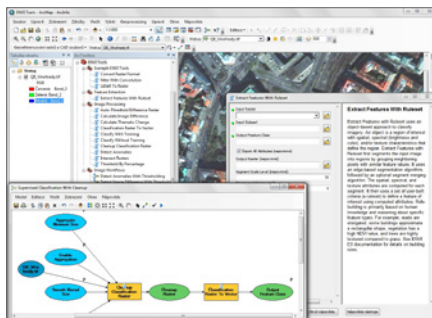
ENVI Tools - ArcMap - ArcInfo

Extract Features With Ruleset

Extract Features With Ruleset

Input Raster

Output Feature Class

Export All Attributes (optional)

Output Raster (optional)

Segment Scale Level (optional)

Extract Features With Ruleset uses an object-based approach to classify imagery. An object is a region of interest with spatial, spectral (brightness and color), and/or texture characteristics that define the region. Extract Features with Ruleset first segments the input image into regions by grouping neighboring pixels with similar feature values. It uses an edge-based segmentation algorithm, followed by an optional segment merging algorithm. The spatial, spectral, and texture attributes are computed for each segment. It then uses a set of user-built criteria (a ruleset) to define a feature of interest using computed attributes. Rule-building is primarily based on human knowledge and reasoning about specific feature types. For example, roads are elongated, some buildings approximate a rectangular shape, vegetation has a high NDVI value, and trees are highly textured compared to grass. See ENVI EX documentation for details on building rules.

ENVI Tools
Example ENVI Tools
Image Processing
Feature Extraction
Extract Features With Ruleset
Image Workflows

Supervised Classification With Cleanup

Model Edit Insert View Windows Help

Aggregate Minimum Size

Enable Aggregation

Smooth Kernel Size

Classification Raster

Cleanup Raster

Classification Raster To Vector

Output Feature Class